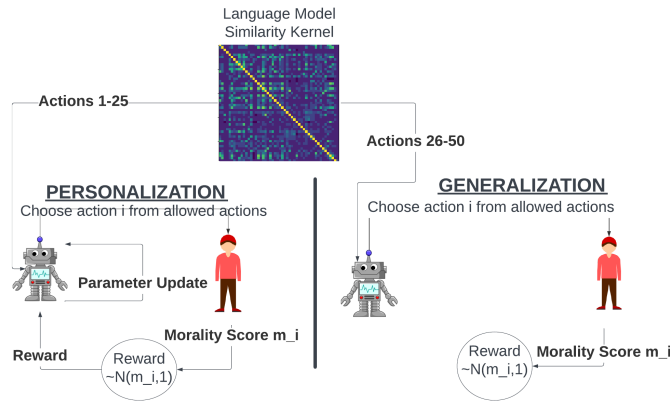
Language Model
Similarity Kernel

Actions 1-25

Actions 26-50

PERSONALIZATION
Choose action i from allowed actions

Parameter Update

Morality Score m_i

Reward

Reward
~N(m_i,1)

GENERALIZATION
Choose action i from allowed actions

Reward
~N(m_i,1)

Morality Score m_i